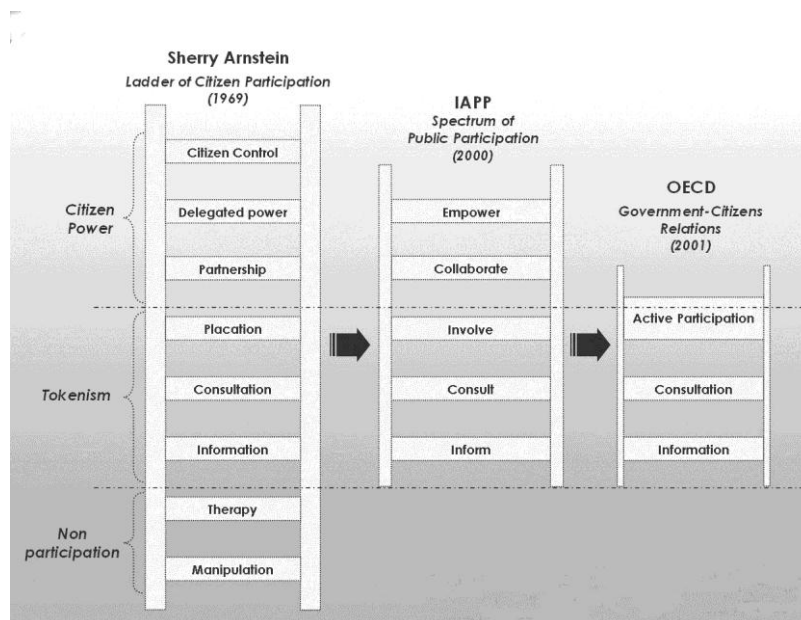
Sherry Arnstein
Ladder of Citizen Participation
(1969)

Citizen Power

Citizen Control

Delegated power

Partnership

Tokenism

Placation

Consultation

Information

Non participation

Therapy

Manipulation

IAPP
Spectrum of
Public Participation
(2000)

Empower

Collaborate

Involve

Consult

Inform

OECD
Government-Citizens
Relations
(2001)

Active Participation

Consultation

Information